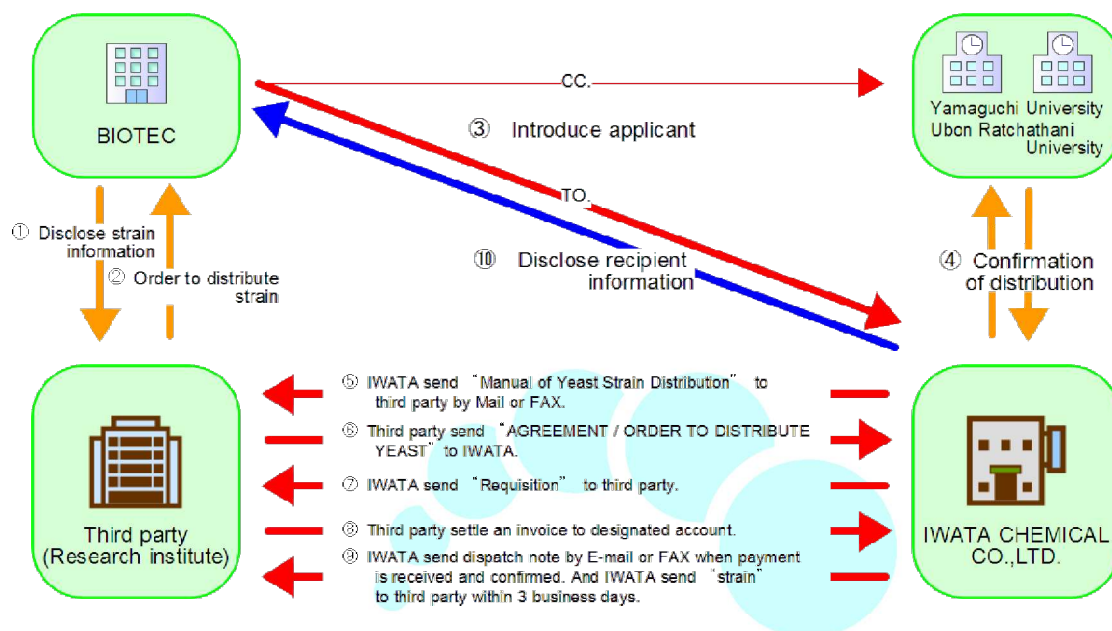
BIOTEC

CC.

Yamaguchi University
Ubon Ratchathani University

③ Introduce applicant

TO.

① Disclose strain information

② Order to distribute strain

⑩ Disclose recipient information

④ Confirmation of distribution

⑤ IWATA send "Manual of Yeast Strain Distribution" to third party by Mail or FAX.

⑥ Third party send "AGREEMENT / ORDER TO DISTRIBUTE YEAST" to IWATA.

⑦ IWATA send "Requisition" to third party.

⑧ Third party settle an invoice to designated account.

⑨ IWATA send dispatch note by E-mail or FAX when payment is received and confirmed. And IWATA send "strain" to third party within 3 business days.

Third party
(Research institute)

IWATA CHEMICAL CO.,LTD.